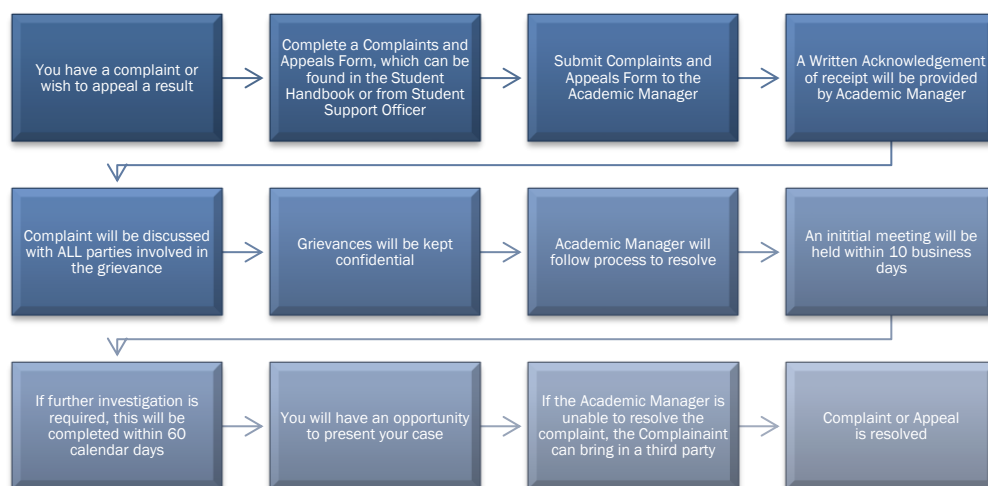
You have a complaint or wish to appeal a result

Complete a Complaints and Appeals Form, which can be found in the Student Handbook or from Student Support Officer

Submit Complaints and Appeals Form to the Academic Manager

A Written Acknowledgement of receipt will be provided by Academic Manager

Complaint will be discussed with ALL parties involved in the grievance

Grievances will be kept confidential

Academic Manager will follow process to resolve

An inititial meeting will be held within 10 business days

If further investigation is required, this will be completed within 60 calendar days

You will have an opportunity to present your case

If the Academic Manager is unable to resolve the complaint, the Complainaint can bring in a third party

Complaint or Appeal is resolved